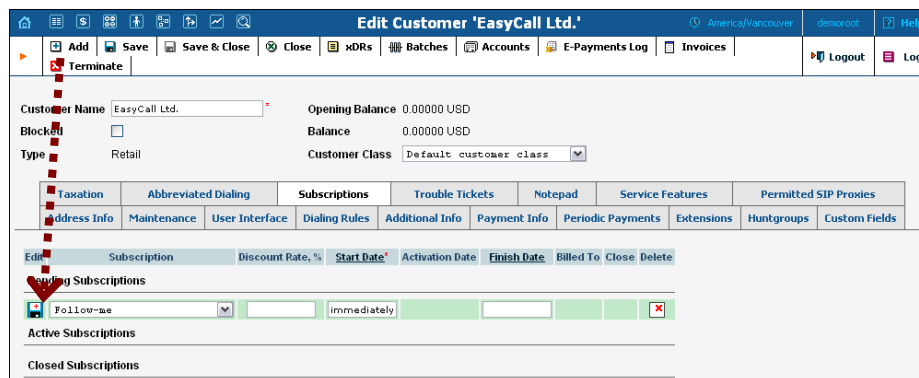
Edit Customer 'EasyCall Ltd.'

America/Vancouver | demoroot | Hel

Add | Save | Save & Close | Close | xDRs | Batches | Accounts | E-Payments Log | Invoices | Logout | Log

Terminate

Customer Name EasyCall Ltd. *

Blocked

Type Retail

Opening Balance 0.00000 USD

Balance 0.00000 USD

Customer Class Default customer class

Taxation | Abbreviated Dialing | Subscriptions | Trouble Tickets | Notepad | Service Features | Permitted SIP Proxies

Address Info | Maintenance | User Interface | Dialing Rules | Additional Info | Payment Info | Periodic Payments | Extensions | Huntgroups | Custom Fields

| Edit | Subscription | Discount Rate, % | Start Date* | Activation Date | Finish Date | Billed To | Close | Delete |
|---|---|---|---|---|---|---|---|---|

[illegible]ing Subscriptions

Follow-me | immediately

Active Subscriptions

Closed Subscriptions